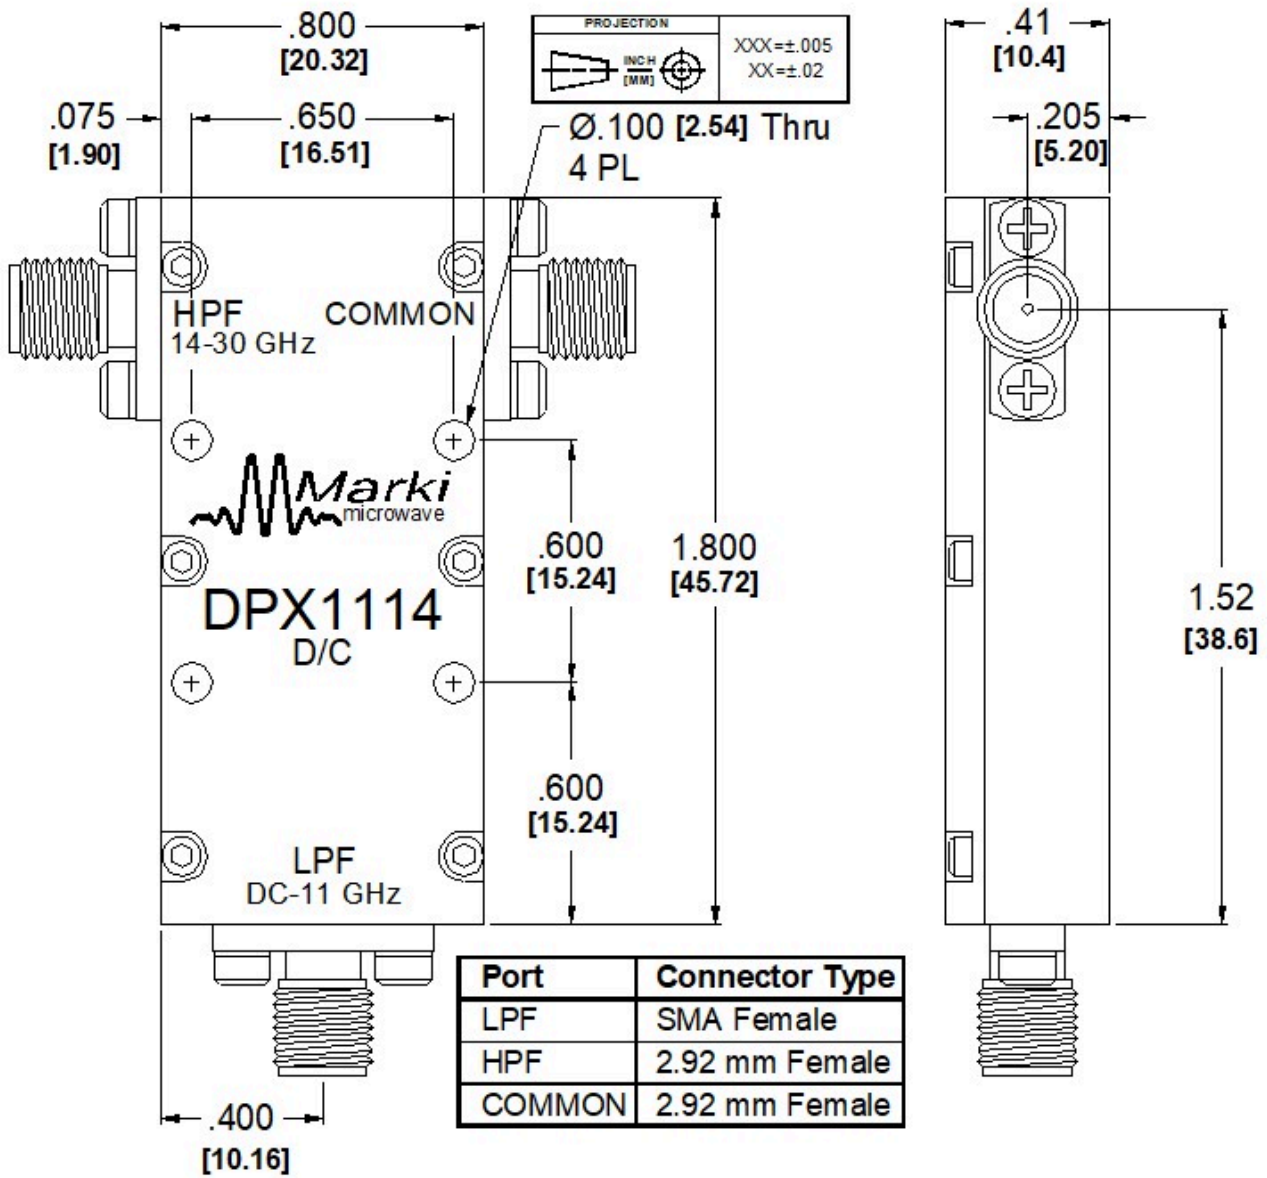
.800
[20.32]

PROJECTION
INCH
[MM]
XXX=±.005
XX=±.02

.41
[10.4]

.075
[1.90]

.650
[16.51]

Ø.100 [2.54] Thru
4 PL

.205
[5.20]

HPF
14-30 GHz

COMMON

Marki
microwave

.600
[15.24]

1.800
[45.72]

1.52
[38.6]

DPX1114
D/C

.600
[15.24]

LPF
DC-11 GHz

| Port | Connector Type |
|---|---|
| LPF | SMA Female |
| HPF | 2.92 mm Female |
| COMMON | 2.92 mm Female |

.400
[10.16]